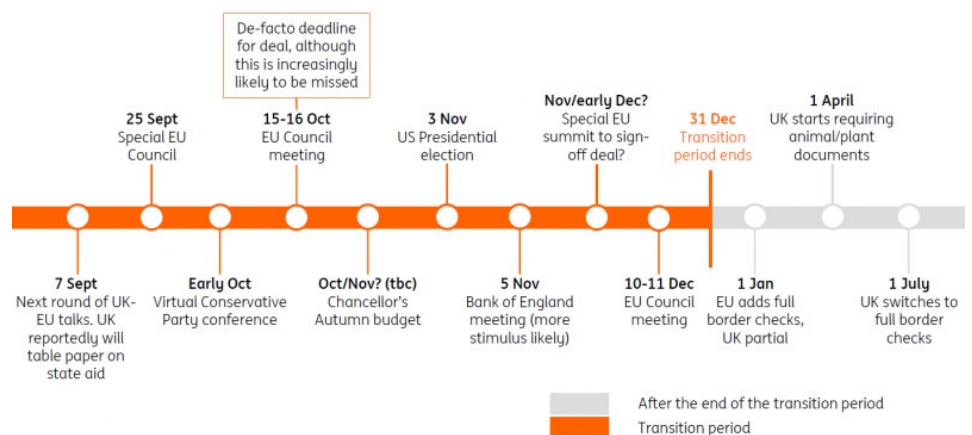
De-facto deadline for deal, although this is increasingly likely to be missed

25 Sept
Special EU Council

15-16 Oct
EU Council meeting

3 Nov
US Presidential election

Nov/early Dec?
Special EU summit to sign-off deal?

31 Dec
Transition period ends

1 April
UK starts requiring animal/plant documents

7 Sept
Next round of UK-EU talks. UK reportedly will table paper on state aid

Early Oct
Virtual Conservative Party conference

Oct/Nov? (tbc)
Chancellor's Autumn budget

5 Nov
Bank of England meeting (more stimulus likely)

10-11 Dec
EU Council meeting

1 Jan
EU adds full border checks, UK partial

1 July
UK switches to full border checks

After the end of the transition period
Transition period